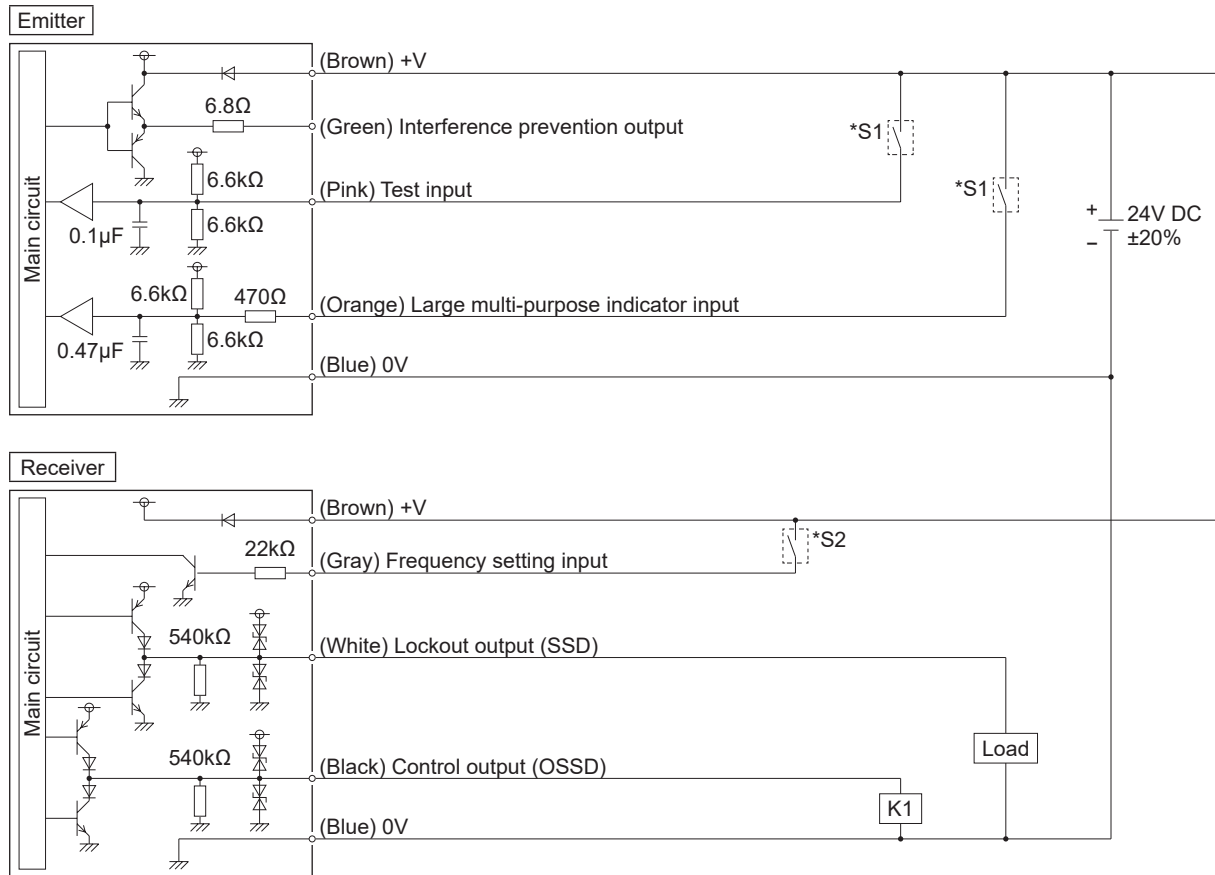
Emitter

Main circuit

6.8Ω

6.6kΩ

0.1μF

6.6kΩ

6.6kΩ

470Ω

0.47μF

6.6kΩ

(Brown) +V

(Green) Interference prevention output

(Pink) Test input

(Orange) Large multi-purpose indicator input

(Blue) 0V

*S1

*S1

+ 24V DC
– ±20%

Receiver

Main circuit

22kΩ

540kΩ

540kΩ

(Brown) +V

(Gray) Frequency setting input

(White) Lockout output (SSD)

(Black) Control output (OSSD)

(Blue) 0V

*S2

Load

K1